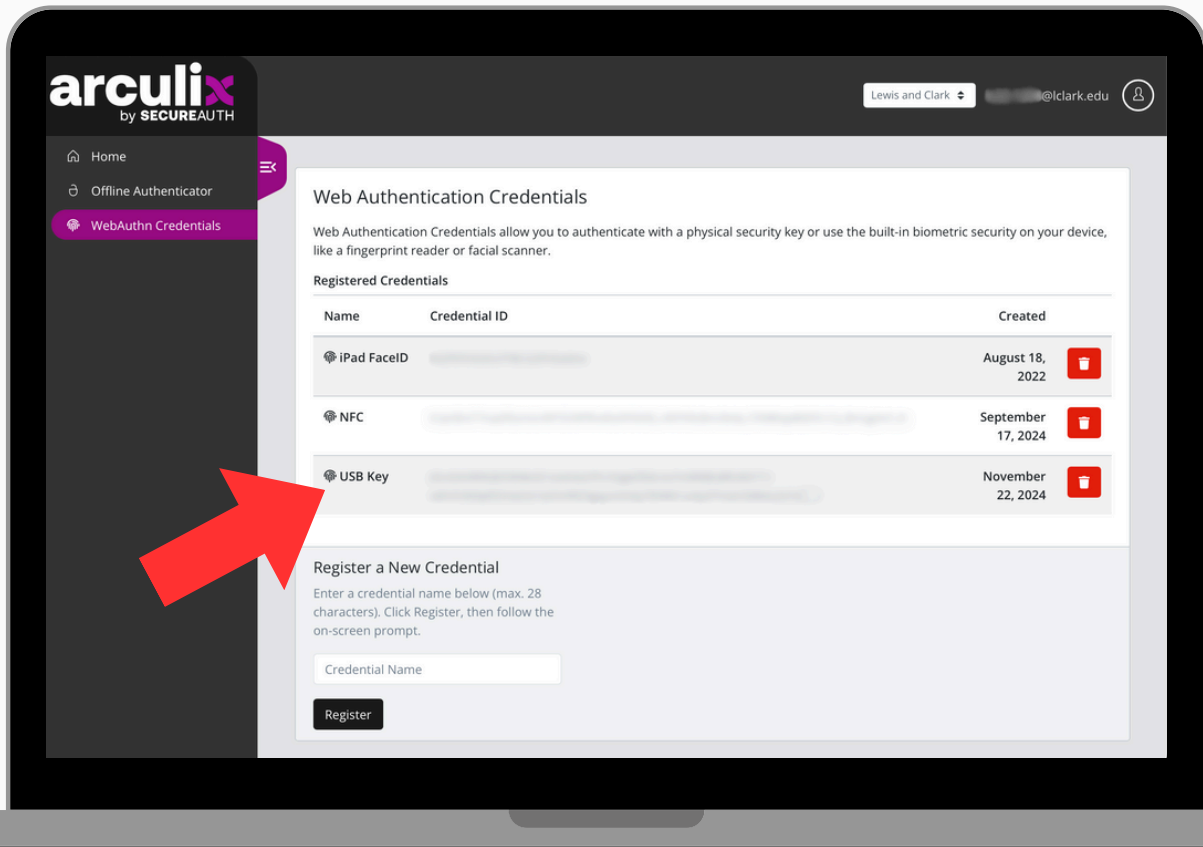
arculix
by SECUREAUTH

Lewis and Clark
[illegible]@lclark.edu

Home
Offline Authenticator
WebAuthn Credentials

Web Authentication Credentials

Web Authentication Credentials allow you to authenticate with a physical security key or use the built-in biometric security on your device, like a fingerprint reader or facial scanner.

Registered Credentials

| Name | Credential ID | Created |
|---|---|---|
| iPad FaceID | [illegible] | August 18, 2022 |
| NFC | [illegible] | September 17, 2024 |
| USB Key | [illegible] | November 22, 2024 |

Register a New Credential

Enter a credential name below (max. 28 characters). Click Register, then follow the on-screen prompt.

Credential Name

Register